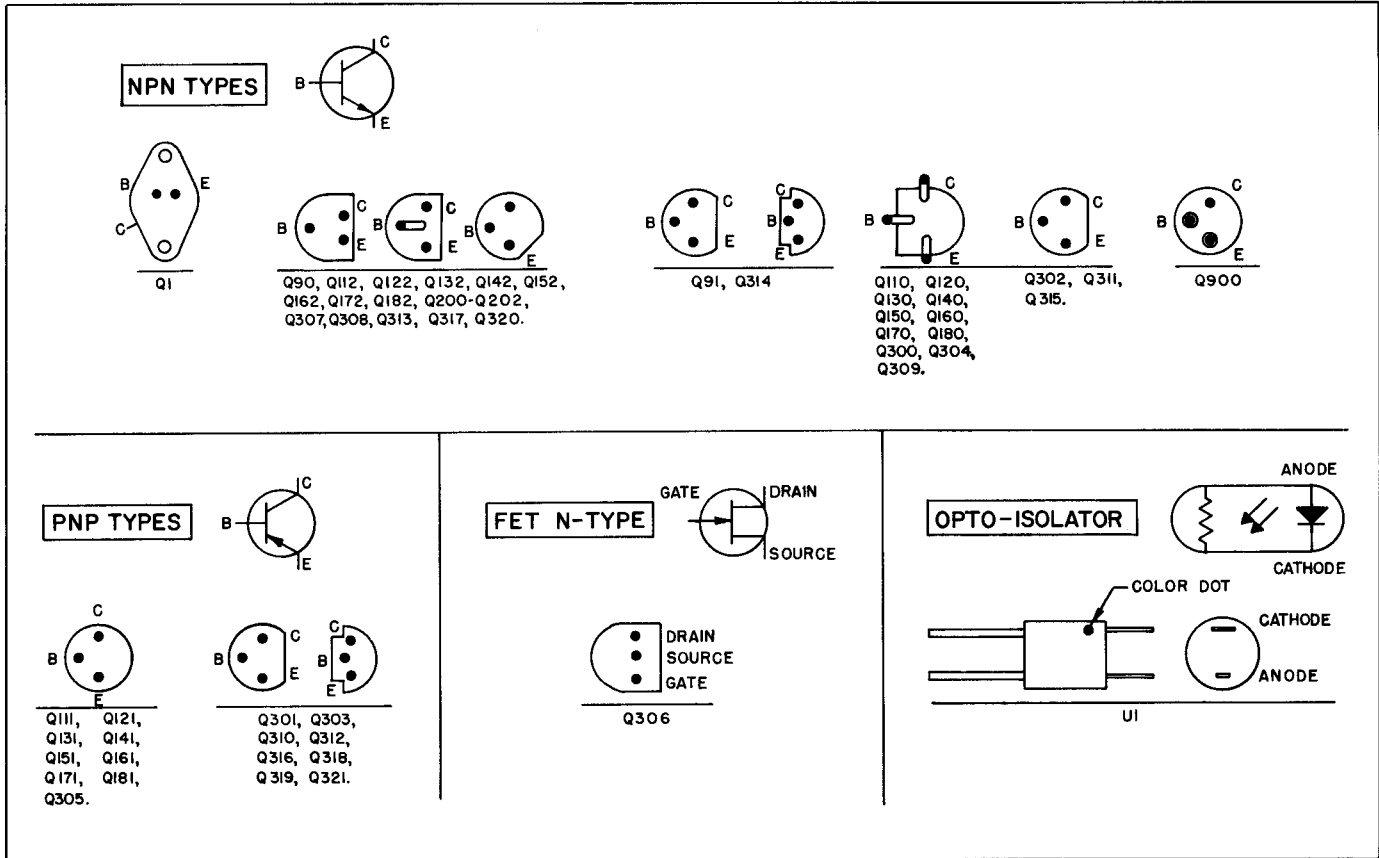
NPN TYPES

B C E

B E C

Q1

B C E  B C E  B E

Q90, Q112, Q122, Q132, Q142, Q152, Q162, Q172, Q182, Q200-Q202, Q307, Q308, Q313, Q317, Q320.

B C E  C B E

Q91, Q314

B C E

Q110, Q120, Q130, Q140, Q150, Q160, Q170, Q180, Q300, Q304, Q309.

B C E

Q302, Q311, Q315.

B C E

Q900

PNP TYPES

B C E

C B E

Q111, Q121, Q131, Q141, Q151, Q161, Q171, Q181, Q305.

B C E  C B E

Q301, Q303, Q310, Q312, Q316, Q318, Q319, Q321.

FET N-TYPE

GATE DRAIN SOURCE

DRAIN SOURCE GATE

Q306

OPTO-ISOLATOR

ANODE

CATHODE

COLOR DOT

CATHODE

ANODE

U1